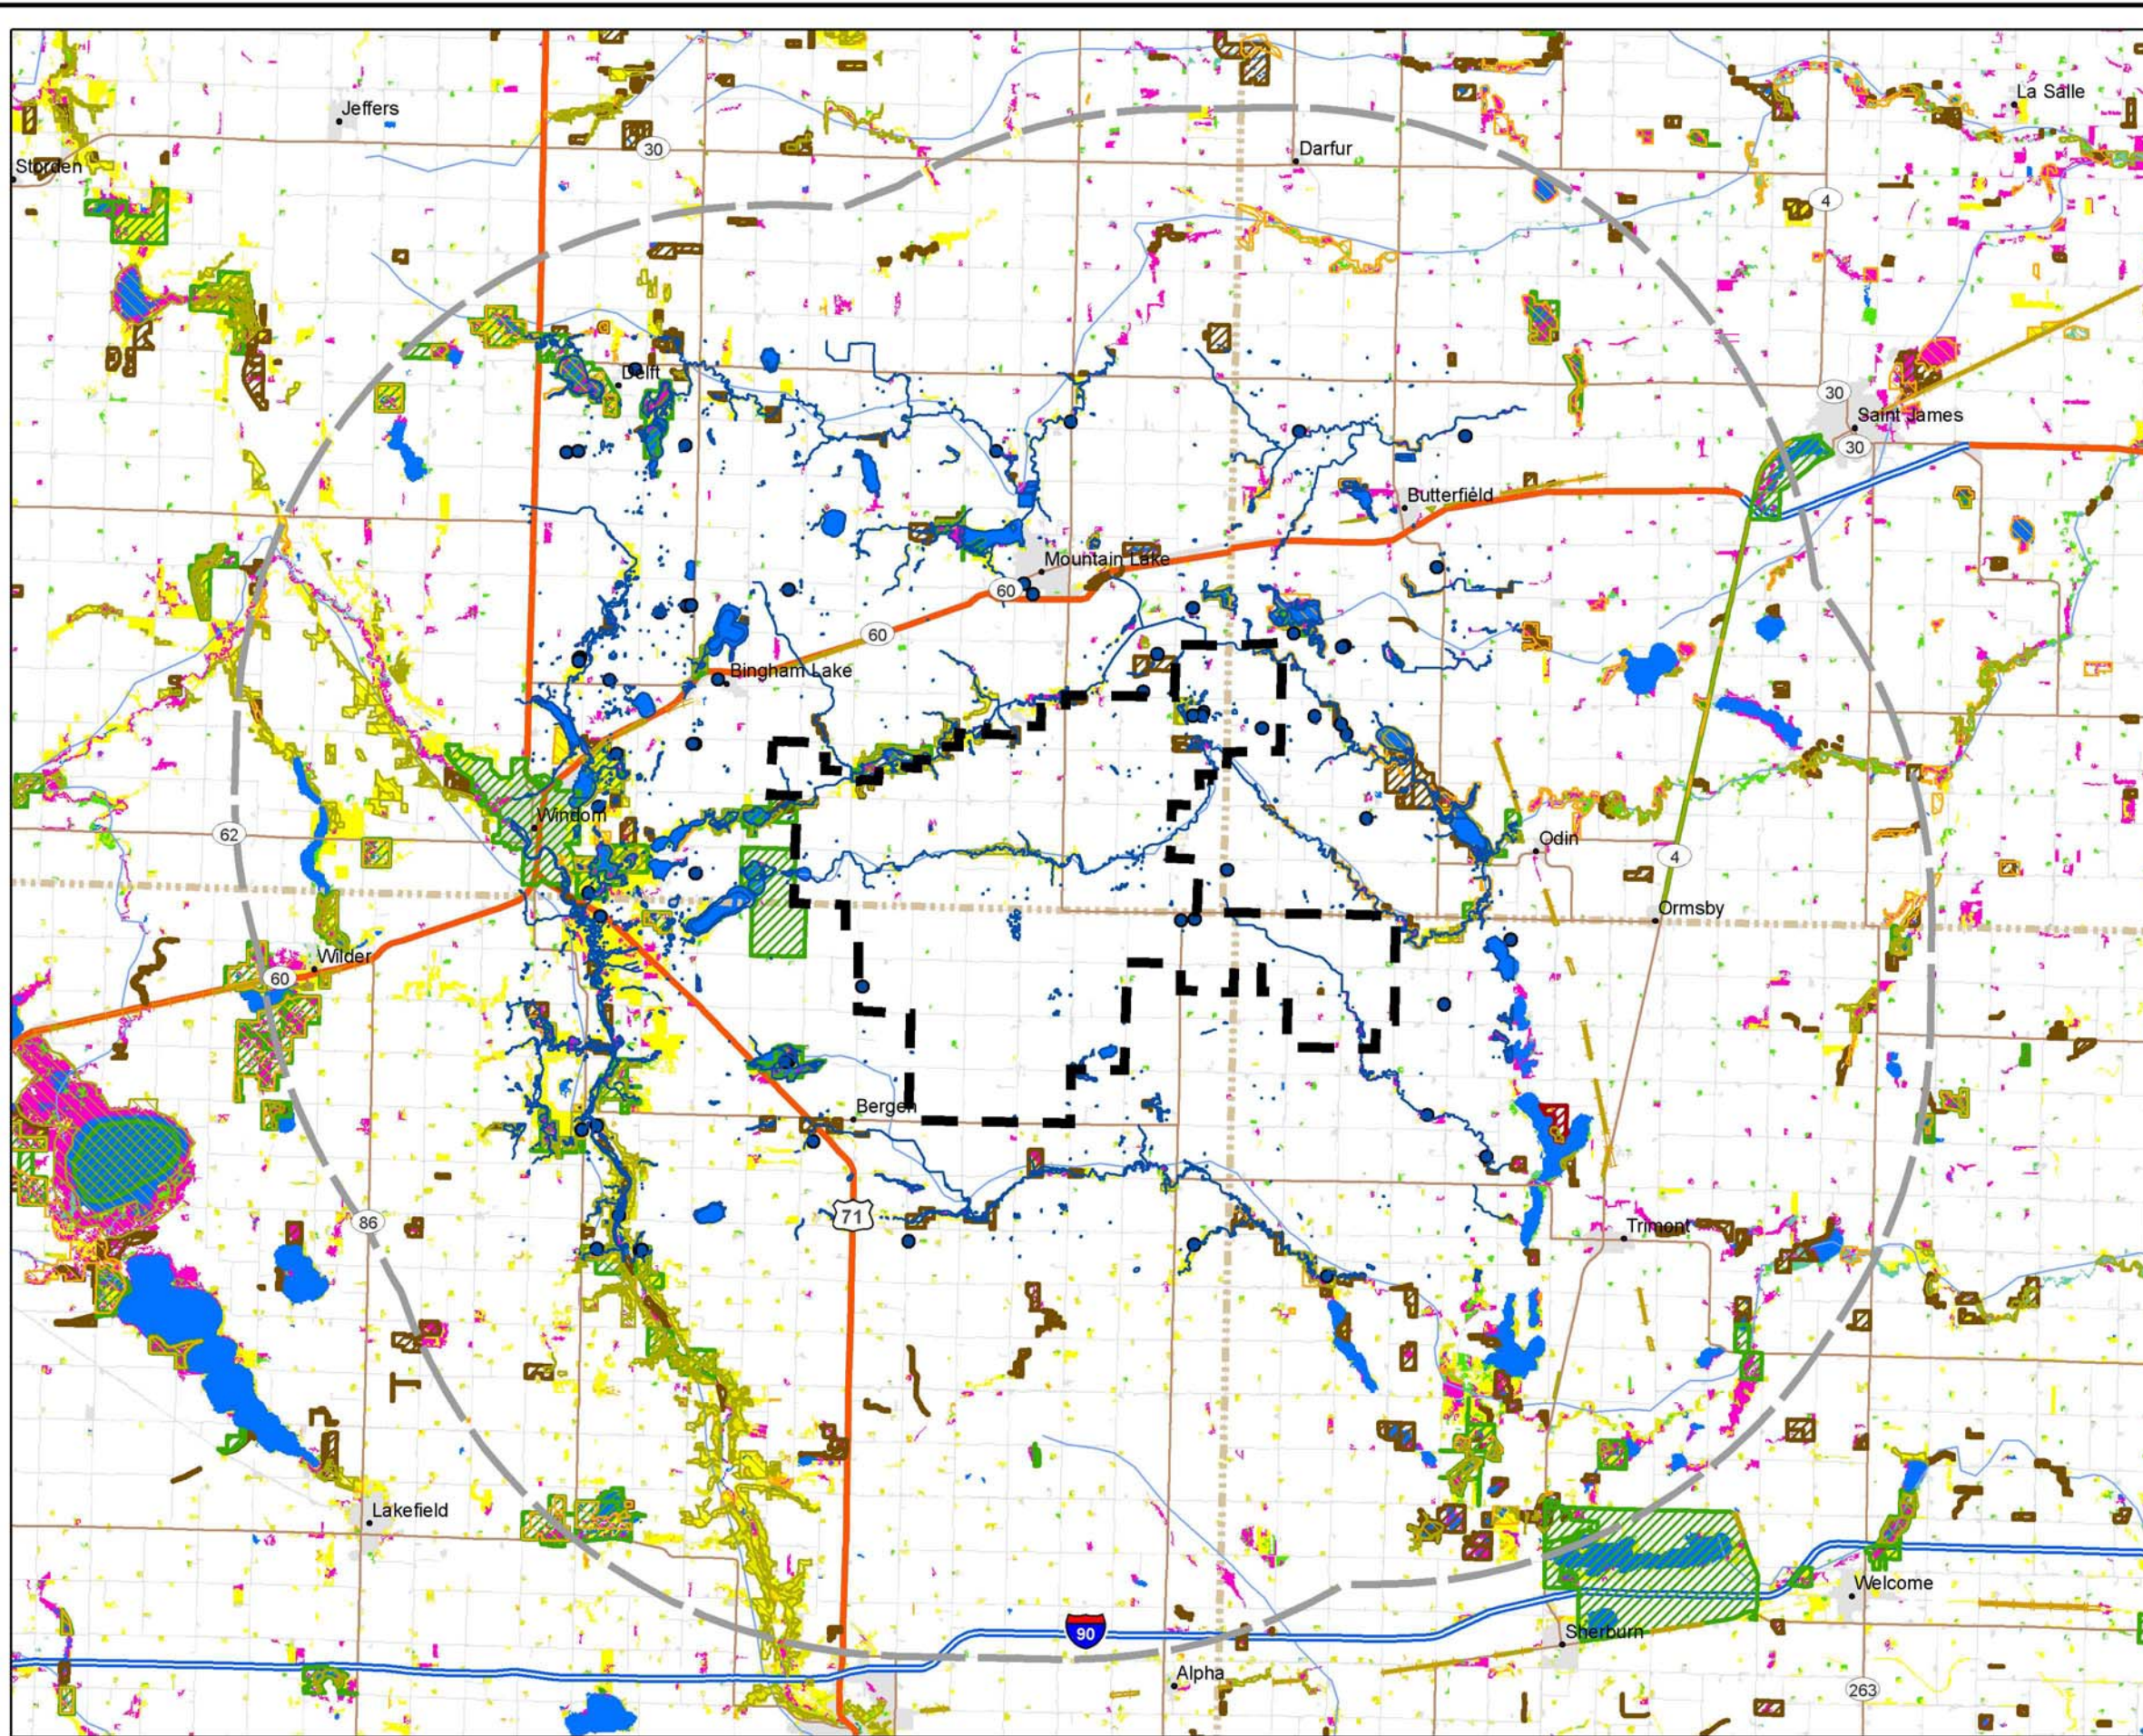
Jeffers
La Salle
Storden
30
Darfur
4
Delft
30
Saint James
30
Butterfield
Mountain Lake
60
60
Bingham Lake
Windom
62
Odin
4
Ormsby
Wilder
60
Bergen
86
71
Trimont
Lakefield
Welcome
90
Sherburn
Alpha
263